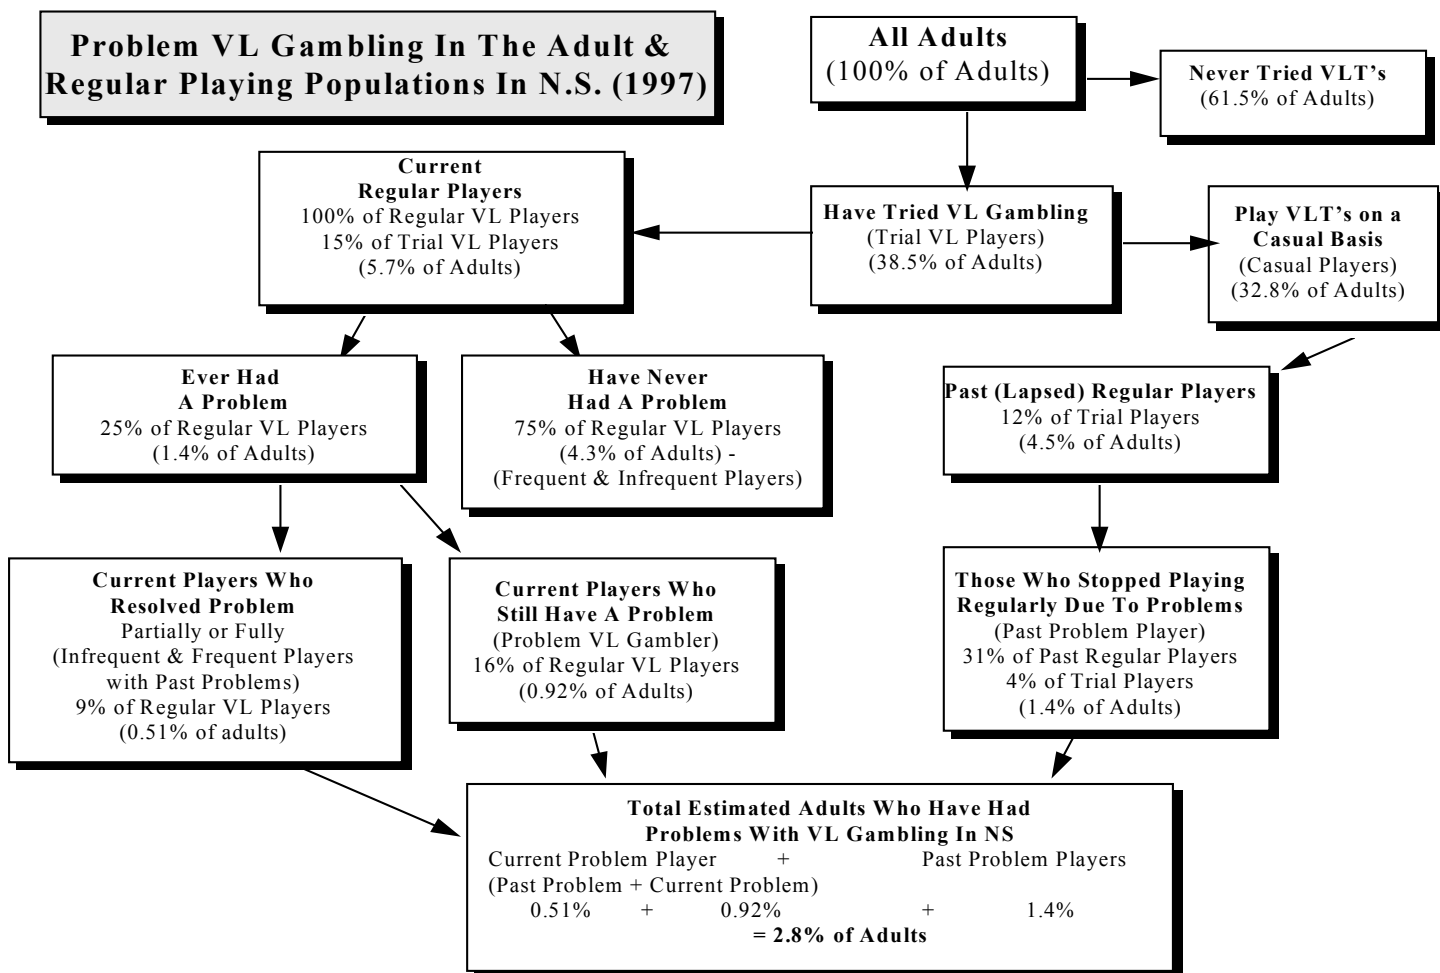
Problem VL Gambling In The Adult & Regular Playing Populations In N.S. (1997)

All Adults
(100% of Adults)

Never Tried VLT's
(61.5% of Adults)

Current
Regular Players
100% of Regular VL Players
15% of Trial VL Players
(5.7% of Adults)

Have Tried VL Gambling
(Trial VL Players)
(38.5% of Adults)

Play VLT's on a Casual Basis
(Casual Players)
(32.8% of Adults)

Ever Had
A Problem
25% of Regular VL Players
(1.4% of Adults)

Have Never
Had A Problem
75% of Regular VL Players
(4.3% of Adults) -
(Frequent & Infrequent Players)

Past (Lapsed) Regular Players
12% of Trial Players
(4.5% of Adults)

Current Players Who
Resolved Problem
Partially or Fully
(Infrequent & Frequent Players
with Past Problems)
9% of Regular VL Players
(0.51% of adults)

Current Players Who
Still Have A Problem
(Problem VL Gambler)
16% of Regular VL Players
(0.92% of Adults)

Those Who Stopped Playing
Regularly Due To Problems
(Past Problem Player)
31% of Past Regular Players
4% of Trial Players
(1.4% of Adults)

Total Estimated Adults Who Have Had
Problems With VL Gambling In NS
Current Problem Player + Past Problem Players
(Past Problem + Current Problem)
0.51% + 0.92% + 1.4%
= 2.8% of Adults